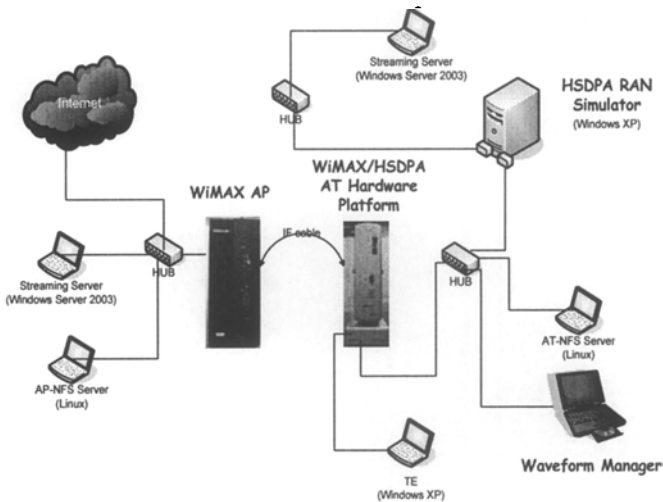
Streaming Server
(Windows Server 2003)

HSDPA RAN
Simulator
(Windows XP)

Internet

HUB

WiMAX/HSDPA
AT Hardware
Platform

WiMAX AP

IF cable

Streaming Server
(Windows Server 2003)

HUB

HUB

AT-NFS Server
(Linux)

AP-NFS Server
(Linux)

Waveform Manager

TE
(Windows XP)